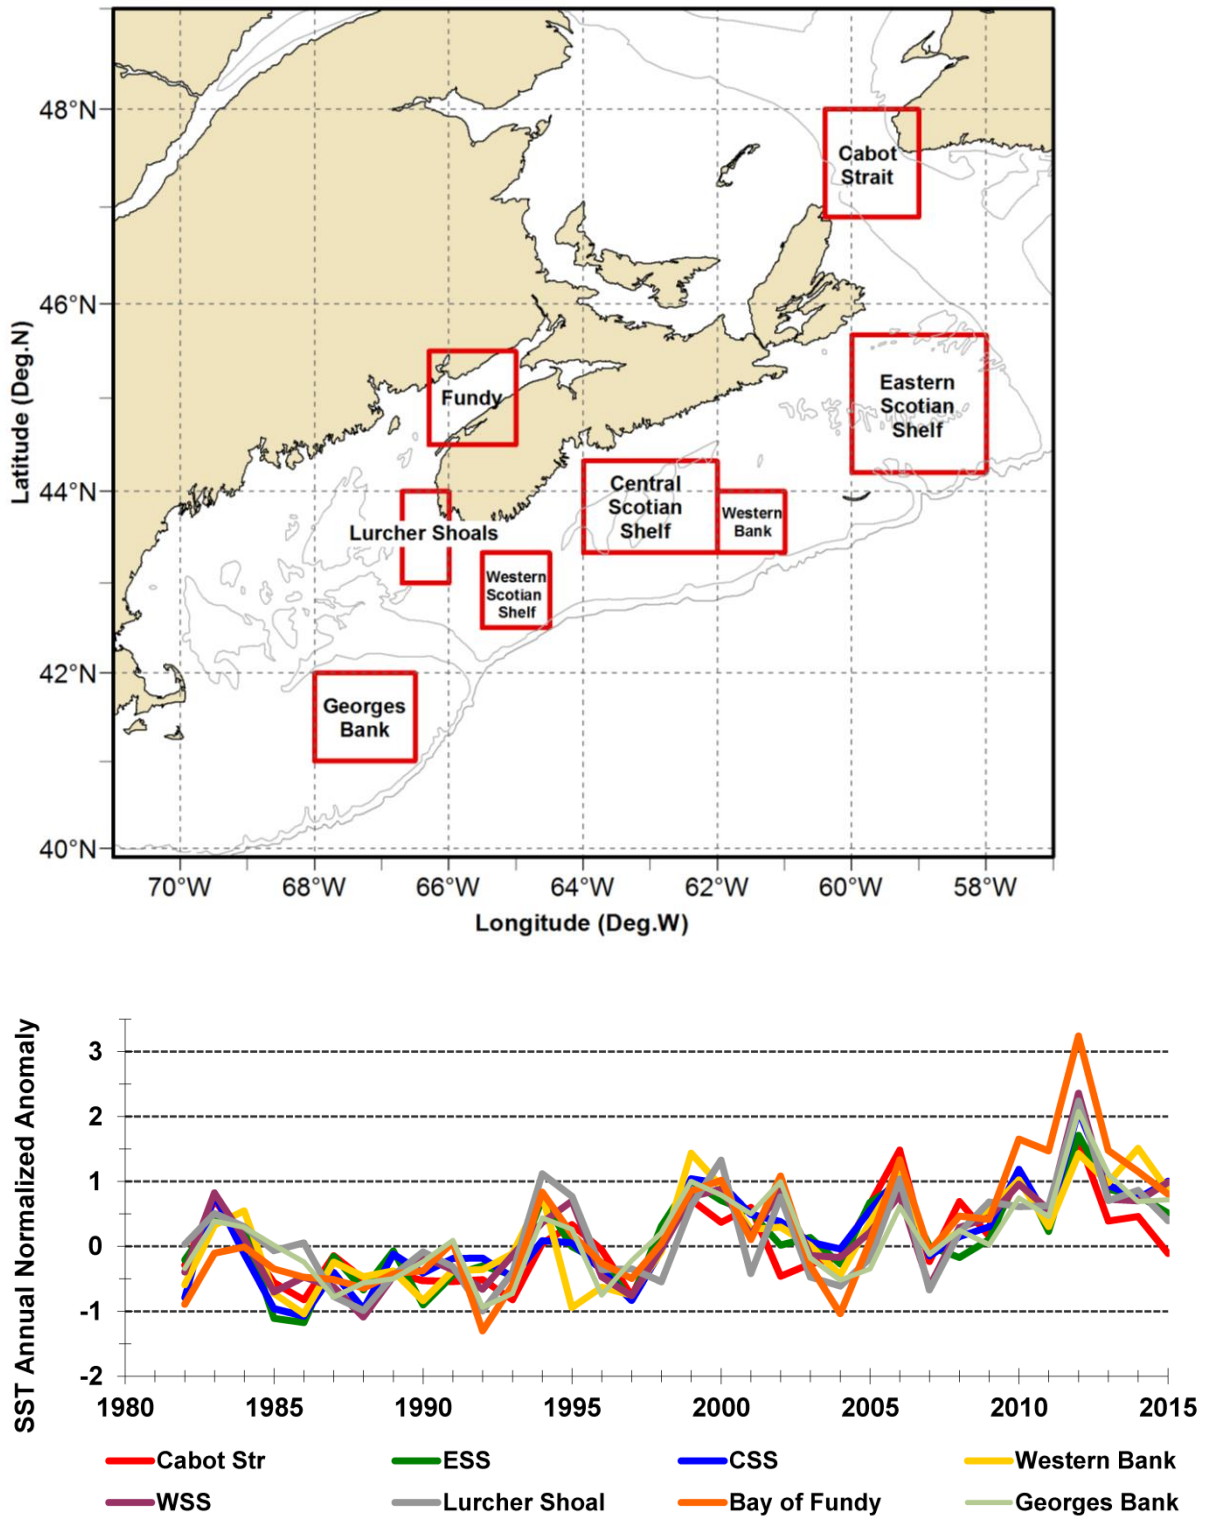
48°N
46°N
44°N
42°N
40°N
Latitude (Deg.N)
Cabot Strait
Fundy
Eastern Scotian Shelf
Central Scotian Shelf
Western Bank
Lurcher Shoals
Western Scotian Shelf
Georges Bank
70°W
68°W
66°W
64°W
62°W
60°W
58°W
Longitude (Deg.W)

SST Annual Normalized Anomaly
3
2
1
0
-1
-2
1980
1985
1990
1995
2000
2005
2010
2015
Cabot Str
ESS
CSS
Western Bank
WSS
Lurcher Shoal
Bay of Fundy
Georges Bank